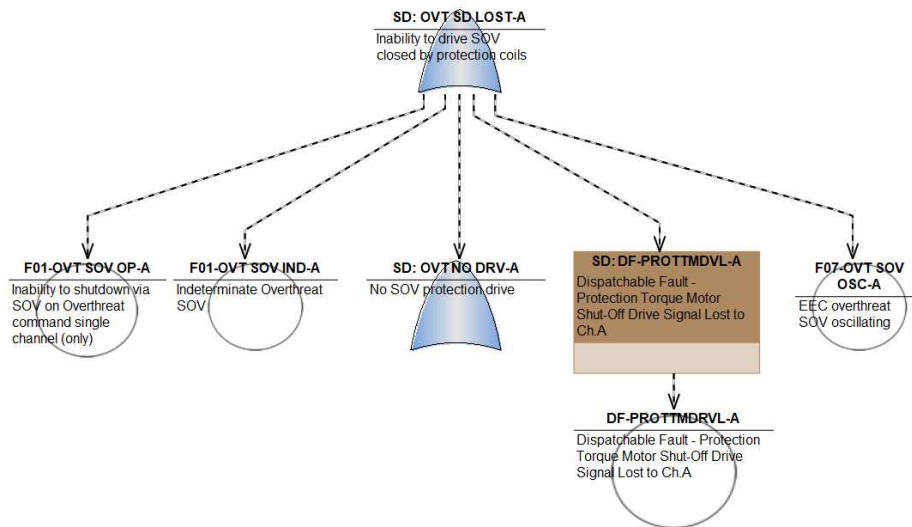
SD: OVT SD LOST-A
Inability to drive SOV closed by protection coils

F01-OVT SOV OP-A
Inability to shutdown via SOV on Overthreat command single channel (only)

F01-OVT SOV IND-A
Indeterminate Overthreat SOV

SD: OVT NO DRV-A
No SOV protection drive

SD: DF-PROTTMDVL-A
Dispatchable Fault - Protection Torque Motor Shut-Off Drive Signal Lost to Ch.A

F07-OVT SOV OSC-A
EEC overthreat SOV oscillating

DF-PROTTMDRVL-A
Dispatchable Fault - Protection Torque Motor Shut-Off Drive Signal Lost to Ch.A